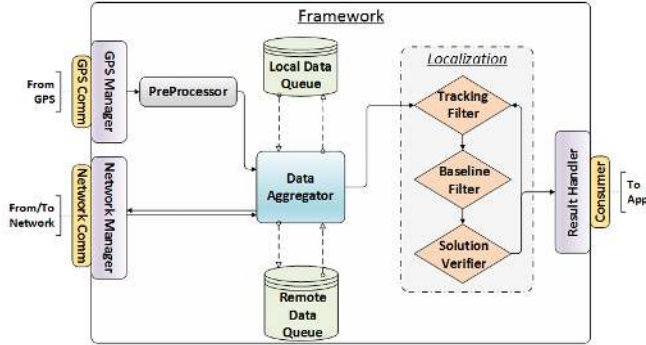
Framework

From GPS

GPS Comm

GPS Manager

PreProcessor

Local Data Queue

Localization

Tracking Filter

From/To Network

Network Comm

Network Manager

Data Aggregator

Baseline Filter

Result Handler

Consumer

To App

Solution Verifier

Remote Data Queue